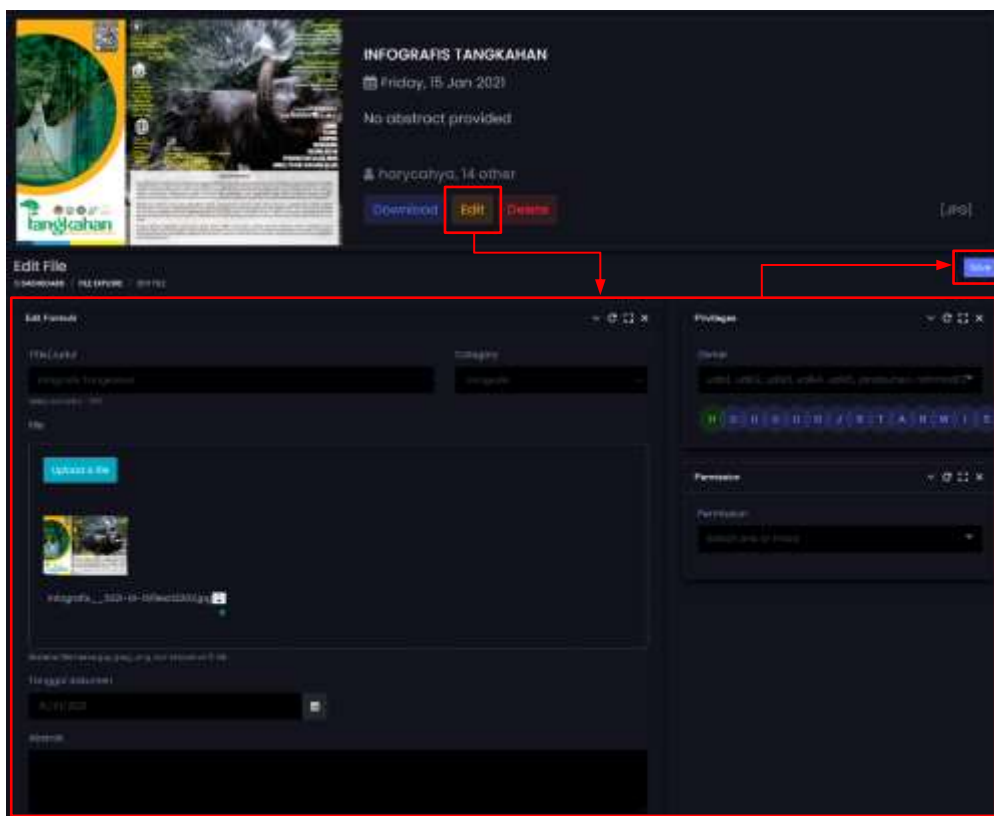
tangkahan

INFOGRAFIS TANGKAHAN

Friday, 15 Jan 2021

No abstract provided

harycahya, 14 other

Download Edit Delete

[JPG]

Edit File

DASHBOARD / FILE EXPLORER / EDIT FILE

Save

Edit Formulir

Title/Judul

Infografis Tangkahan

Category

Infografis

File

Upload a file

infografis__2021-01-15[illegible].jpg

Tanggal dokumen

15/01/2021

Abstrak

Privileges

Owner

Permission

Permission

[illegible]